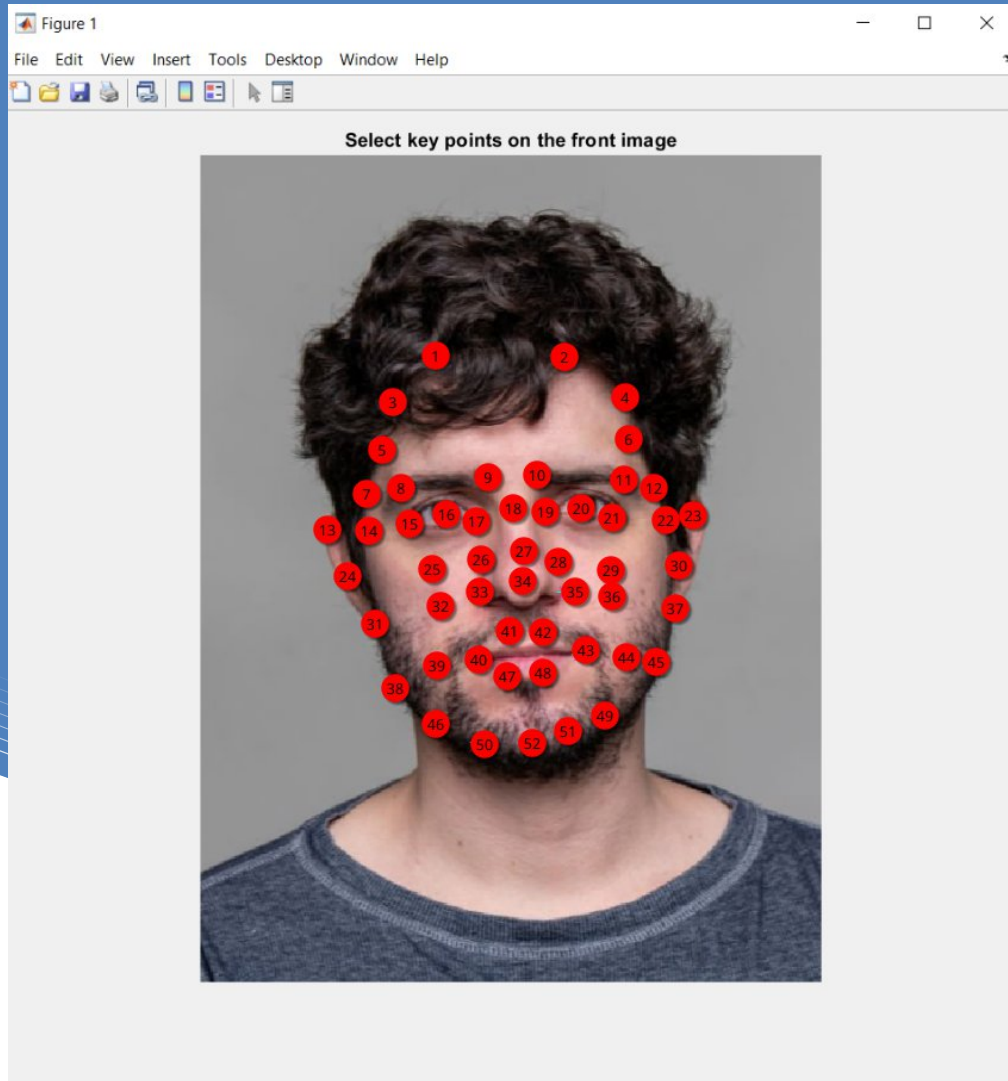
Figure 1

File Edit View Insert Tools Desktop Window Help

Select key points on the front image

1 2
3 4
5 6
9 10
7 8 11 12
18 19 20
13 14 15 16 17 21 22 23
27
26 28
24 25 34 29 30
33 35 36
32 37
31
41 42
43
40 44 45
39 47 48
38
49
46 51
50 52